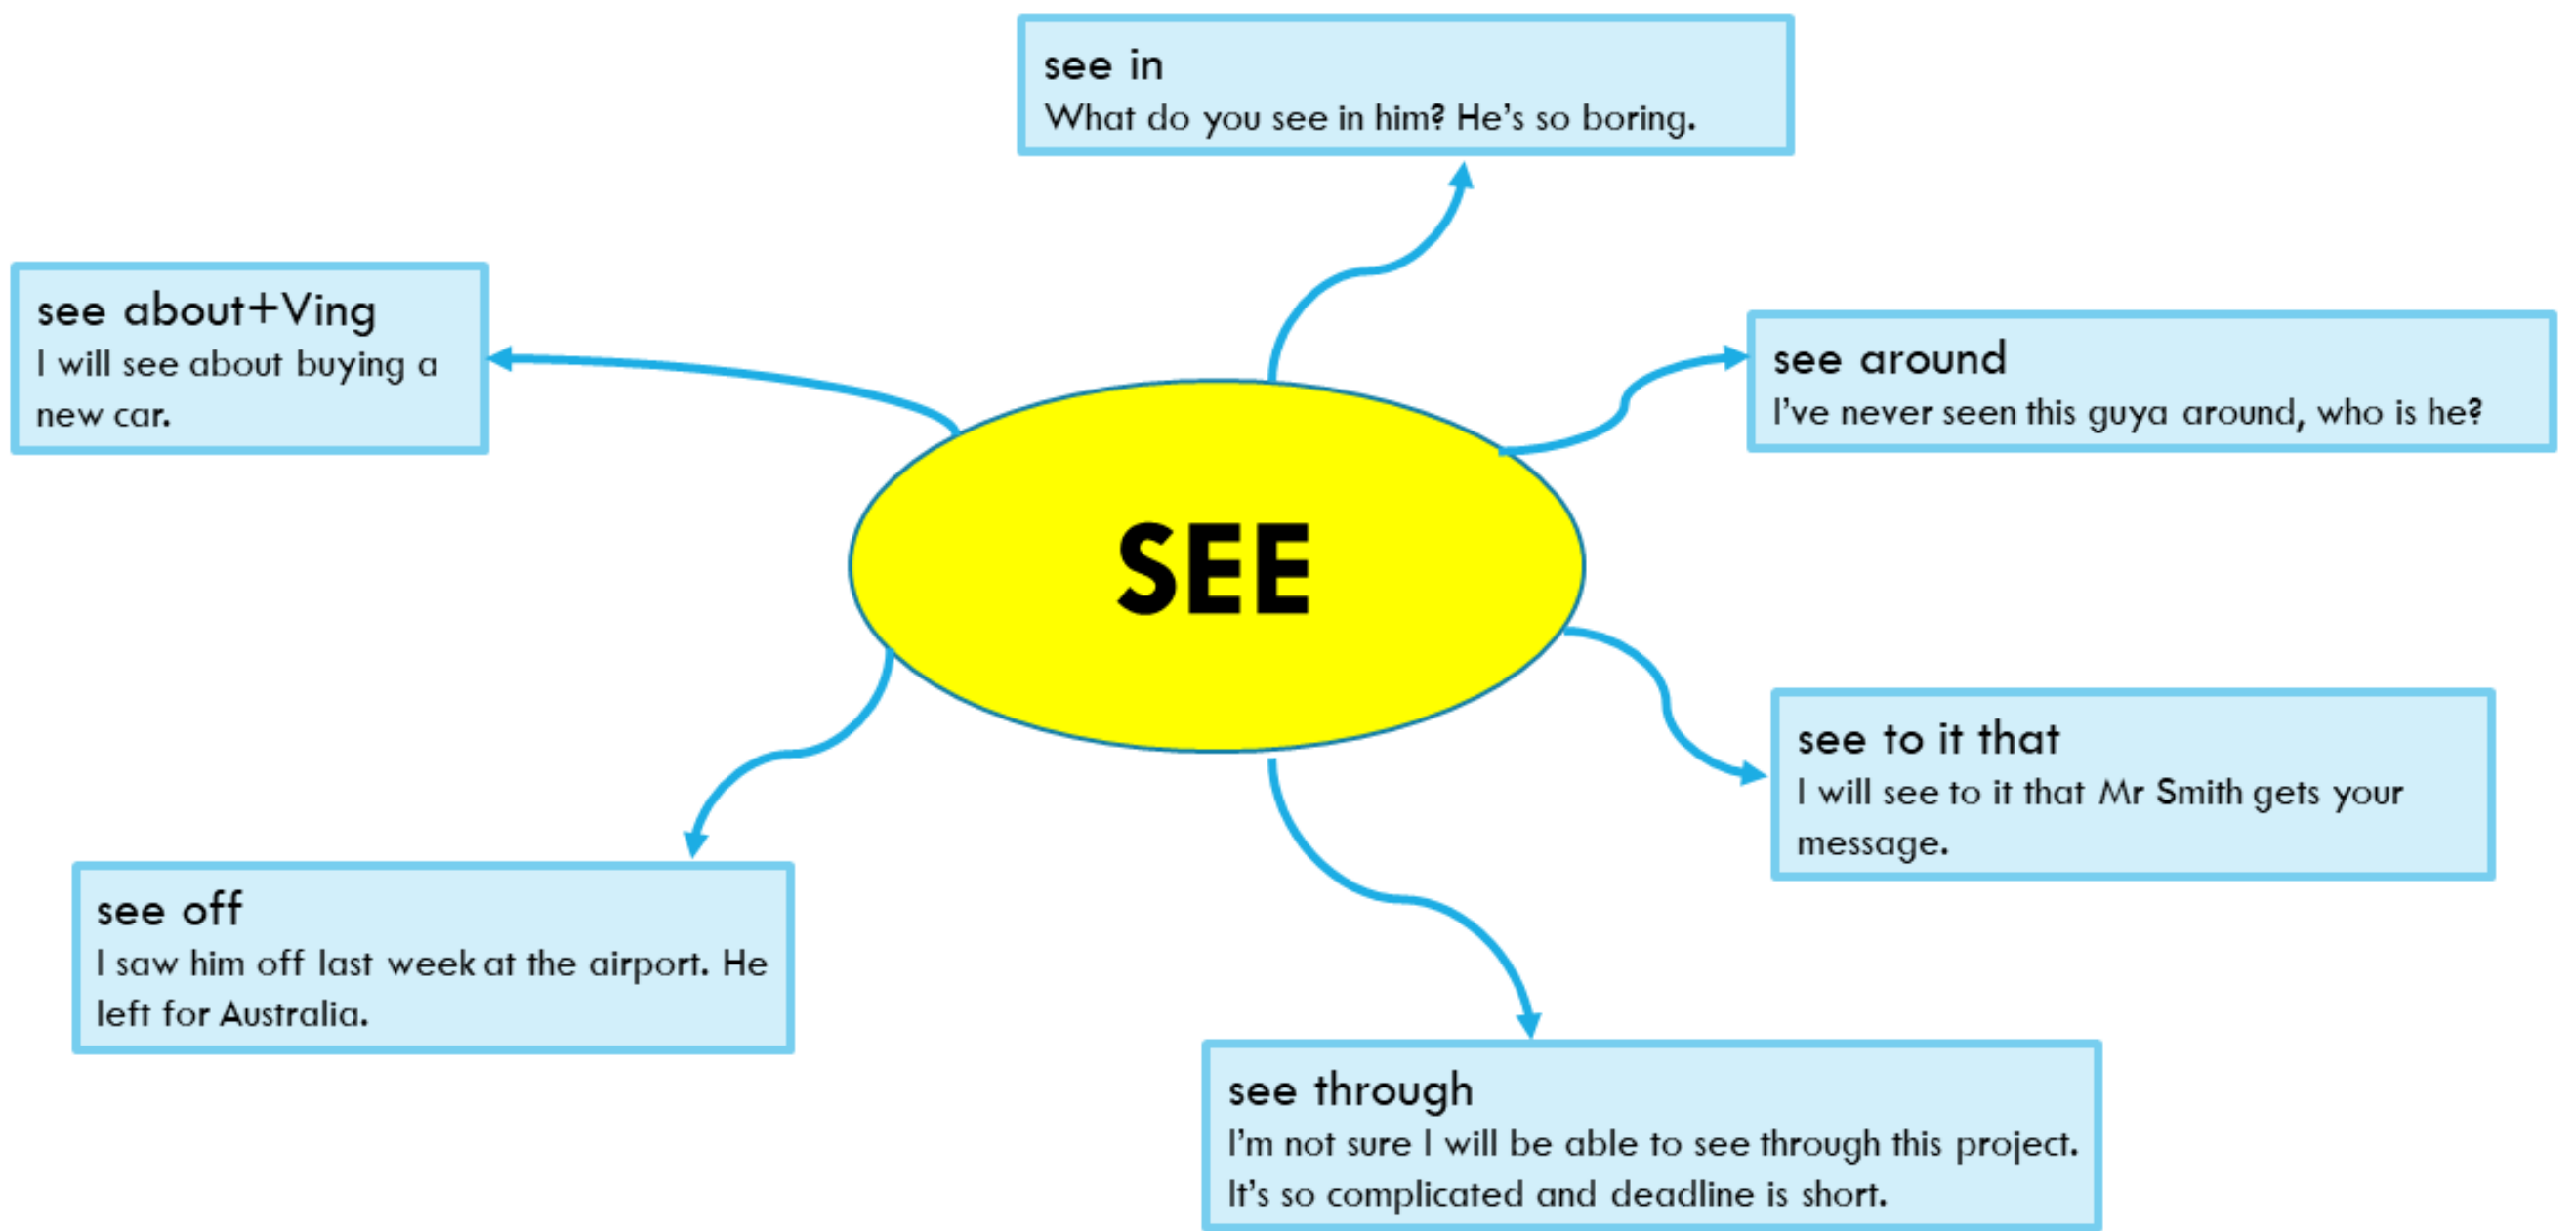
see in
What do you see in him? He's so boring.

see about+Ving
I will see about buying a new car.

see around
I've never seen this guya around, who is he?

SEE

see to it that
I will see to it that Mr Smith gets your message.

see off
I saw him off last week at the airport. He left for Australia.

see through
I'm not sure I will be able to see through this project. It's so complicated and deadline is short.